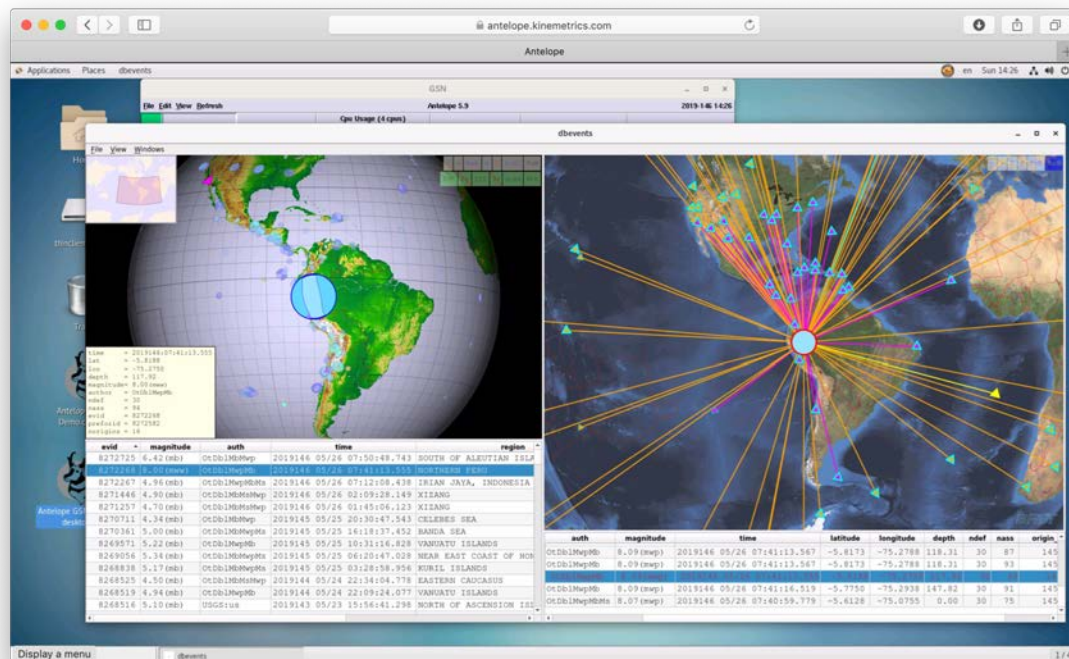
antelope.kinematrics.com

Antelope

Applications Places dbevents

en Sun 14:26

GSN

File Edit View Refresh

Antelope 5.9

2019-146 14:26

Cpu Usage (4 cpus)

dbevents

File View Windows

time = 2019146:07:41:13.555
lat = -5.8188
lon = -75.2750
depth = 117.92
magnitude= 8.00(mww)
author = OtDblMwpMb
ndef = 30
nass = 94
evid = 8272268
prefor = 8272582
norigins = 16

| evid | magnitude | auth | time | region |
|---|---|---|---|---|
| 8272725 | 6.42 (mb) | OtDblMbMwp | 2019146 05/26 07:50:48.743 | SOUTH OF ALEUTIAN ISL |
| 8272268 | 8.00 (mww) | OtDblMwpMb | 2019146 05/26 07:41:13.555 | NORTHERN PERU |
| 8272267 | 4.96 (mb) | OtDblMwpMb | 2019146 05/26 07:12:08.438 | IRIAN JAYA, INDONESIA |
| 8271466 | 4.90 (mb) | OtDblMbMsMwp | 2019146 05/26 02:09:28.149 | XIZANG |
| 8271257 | 4.70 (mb) | OtDblMbMsMwp | 2019146 05/26 01:45:06.123 | XIZANG |
| 8270711 | 4.34 (mb) | OtDblMbMwp | 2019145 05/25 20:30:47.543 | CELEBES SEA |
| 8270361 | 5.00 (mb) | OtDblMbMwpMs | 2019145 05/25 16:18:37.452 | BANDA SEA |
| 8269571 | 5.22 (mb) | OtDblMwpMb | 2019145 05/25 10:31:16.828 | VANUATU ISLANDS |
| 8269056 | 5.34 (mb) | OtDblMbMwpMs | 2019145 05/25 06:20:47.028 | NEAR EAST COAST OF HON |
| 8268838 | 5.17 (mb) | OtDblMbMwpMs | 2019145 05/25 03:28:58.956 | KURIL ISLANDS |
| 8268525 | 4.50 (mb) | OtDblMbMsMwp | 2019144 05/24 22:34:04.778 | EASTERN CAUCASUS |
| 8268519 | 4.94 (mb) | OtDblMwpMb | 2019144 05/24 22:09:24.077 | VANUATU ISLANDS |
| 8268516 | 5.10 (mb) | USGSius | 2019143 05/23 15:56:41.298 | NORTH OF ASCENSION ISL |

| auth | magnitude | time | latitude | longitude | depth | ndef | nass | origin_ |
|---|---|---|---|---|---|---|---|---|
| OtDblMwpMb | 8.09 (mwp) | 2019146 05/26 07:41:13.567 | -5.8173 | -75.2788 | 118.31 | 30 | 87 | 145 |
| OtDblMwpMb | 8.09 (mwp) | 2019146 05/26 07:41:13.567 | -5.8173 | -75.2788 | 118.31 | 30 | 93 | 145 |
| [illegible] | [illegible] | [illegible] | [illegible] | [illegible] | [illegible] | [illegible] | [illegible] | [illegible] |
| OtDblMwpMb | 8.09 (mwp) | 2019146 05/26 07:41:16.519 | -5.7750 | -75.2938 | 147.82 | 30 | 91 | 145 |
| OtDblMwpMbMs | 8.07 (mwp) | 2019146 05/26 07:40:59.779 | -5.6128 | -75.0755 | 0.00 | 30 | 75 | 145 |

Display a menu

dbevents